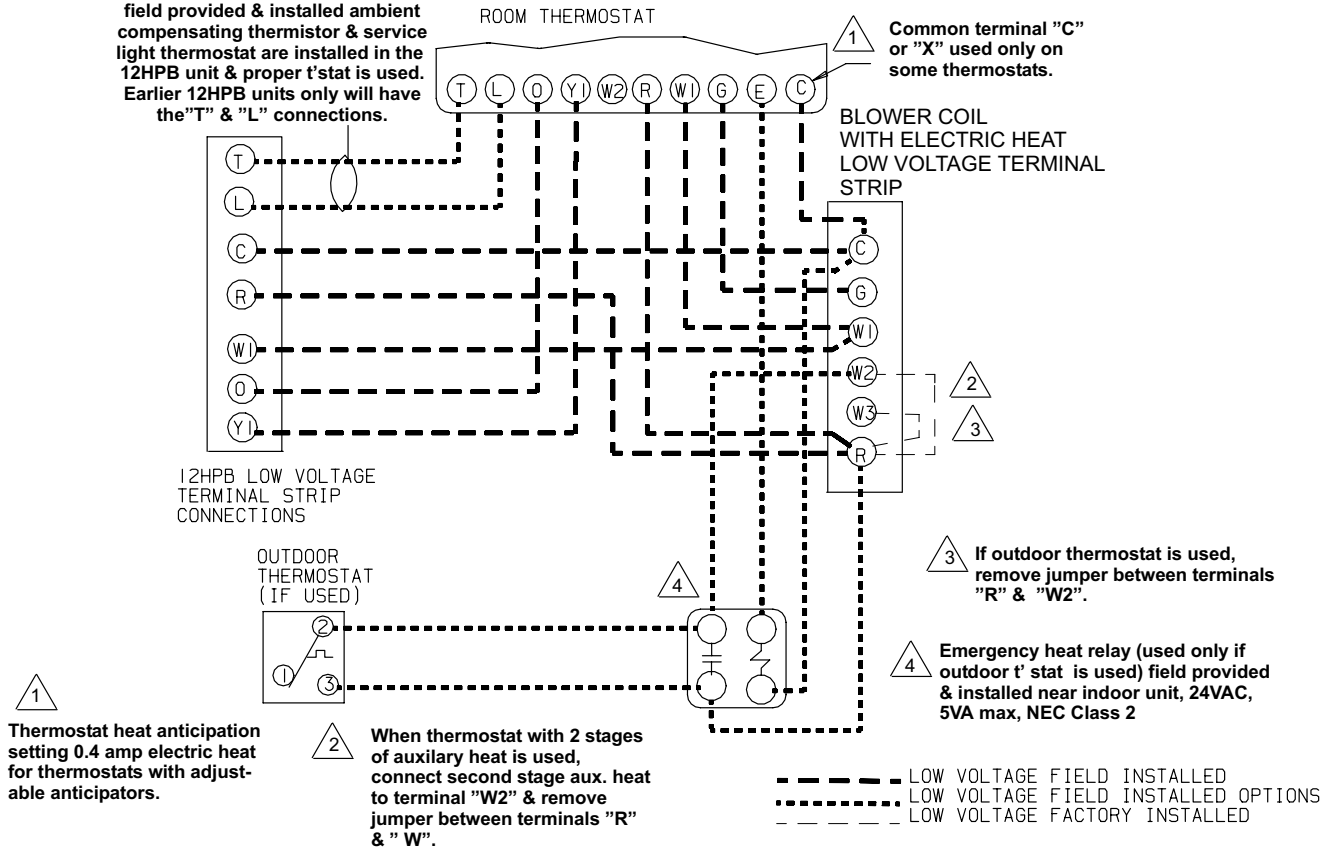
field provided & installed ambient compensating thermistor & service light thermostat are installed in the 12HPB unit & proper t'stat is used. Earlier 12HPB units only will have the"T" & "L" connections.

ROOM THERMOSTAT

T L O Y1 W2 R W1 G E C

1 Common terminal "C" or "X" used only on some thermostats.

BLOWER COIL WITH ELECTRIC HEAT LOW VOLTAGE TERMINAL STRIP

T
L
C
R
W1
O
Y1

C
G
W1
W2
W3
R

2
3

12HPB LOW VOLTAGE TERMINAL STRIP CONNECTIONS

OUTDOOR THERMOSTAT (IF USED)

2
1
3

4

3 If outdoor thermostat is used, remove jumper between terminals "R" & "W2".

4 Emergency heat relay (used only if outdoor t' stat is used) field provided & installed near indoor unit, 24VAC, 5VA max, NEC Class 2

1 Thermostat heat anticipation setting 0.4 amp electric heat for thermostats with adjustable anticipators.

2 When thermostat with 2 stages of auxilary heat is used, connect second stage aux. heat to terminal "W2" & remove jumper between terminals "R" & " W".

LOW VOLTAGE FIELD INSTALLED
LOW VOLTAGE FIELD INSTALLED OPTIONS
LOW VOLTAGE FACTORY INSTALLED